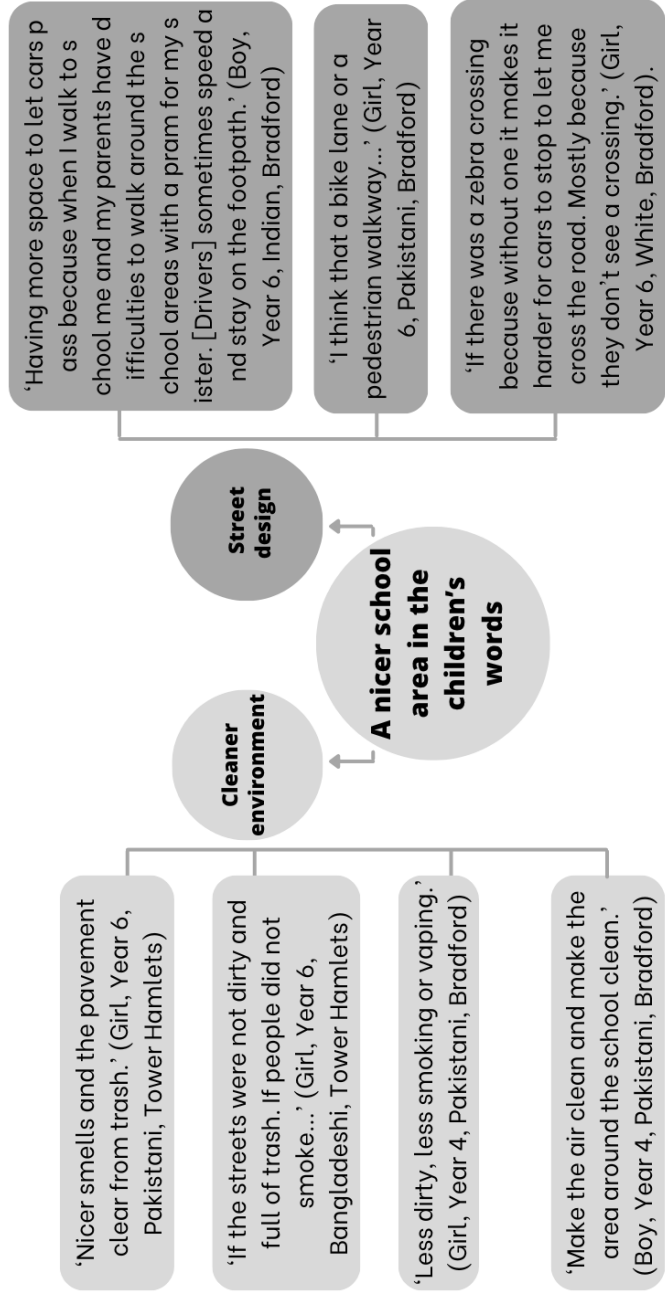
A nicer school area in the children's words

Cleaner environment

'Nicer smells and the pavement clear from trash.' (Girl, Year 6, Pakistani, Tower Hamlets)

'If the streets were not dirty and full of trash. If people did not smoke...' (Girl, Year 6, Bangladeshi, Tower Hamlets)

'Less dirty, less smoking or vaping.' (Girl, Year 4, Pakistani, Bradford)

'Make the air clean and make the area around the school clean.' (Boy, Year 4, Pakistani, Bradford)

Street design

'Having more space to let cars p ass because when I walk to s chool me and my parents have d ifficulties to walk around the s chool areas with a pram for my s ister. [Drivers] sometimes speed a nd stay on the footpath.' (Boy, Year 6, Indian, Bradford)

'I think that a bike lane or a pedestrian walkway...' (Girl, Year 6, Pakistani, Bradford)

'If there was a zebra crossing because without one it makes it harder for cars to stop to let me cross the road. Mostly because they don't see a crossing.' (Girl, Year 6, White, Bradford).